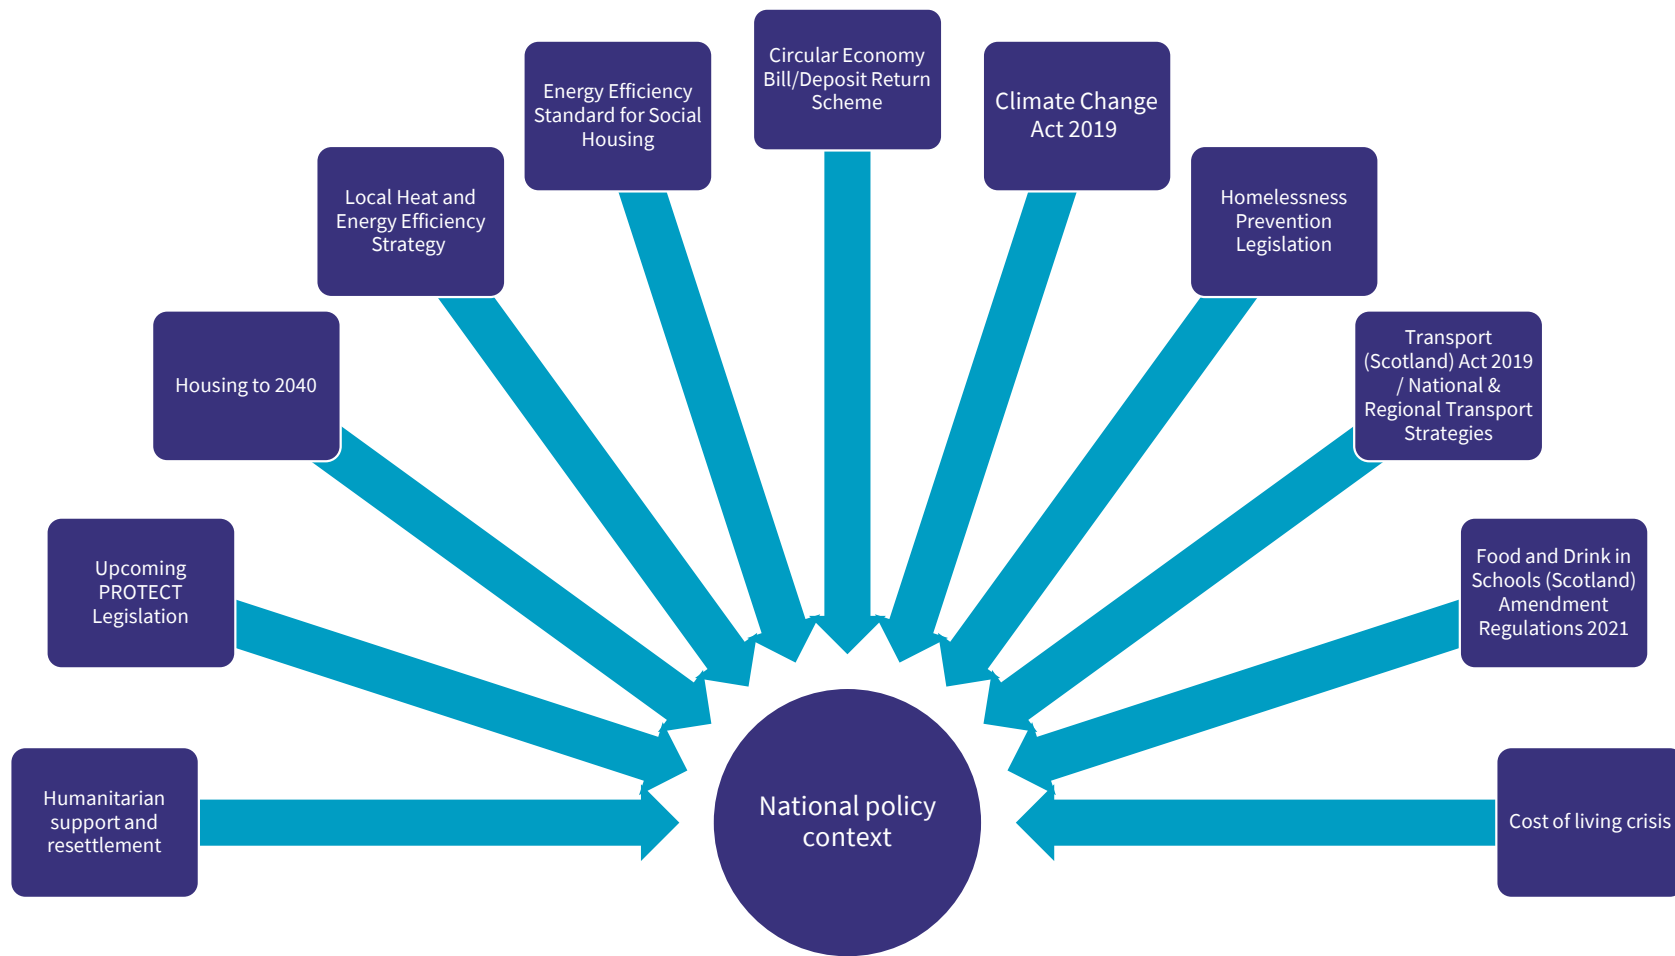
Humanitarian support and resettlement

Upcoming PROTECT Legislation

Housing to 2040

Local Heat and Energy Efficiency Strategy

Energy Efficiency Standard for Social Housing

Circular Economy Bill/Deposit Return Scheme

Climate Change Act 2019

Homelessness Prevention Legislation

Transport (Scotland) Act 2019 / National & Regional Transport Strategies

Food and Drink in Schools (Scotland) Amendment Regulations 2021

Cost of living crisis

National policy context